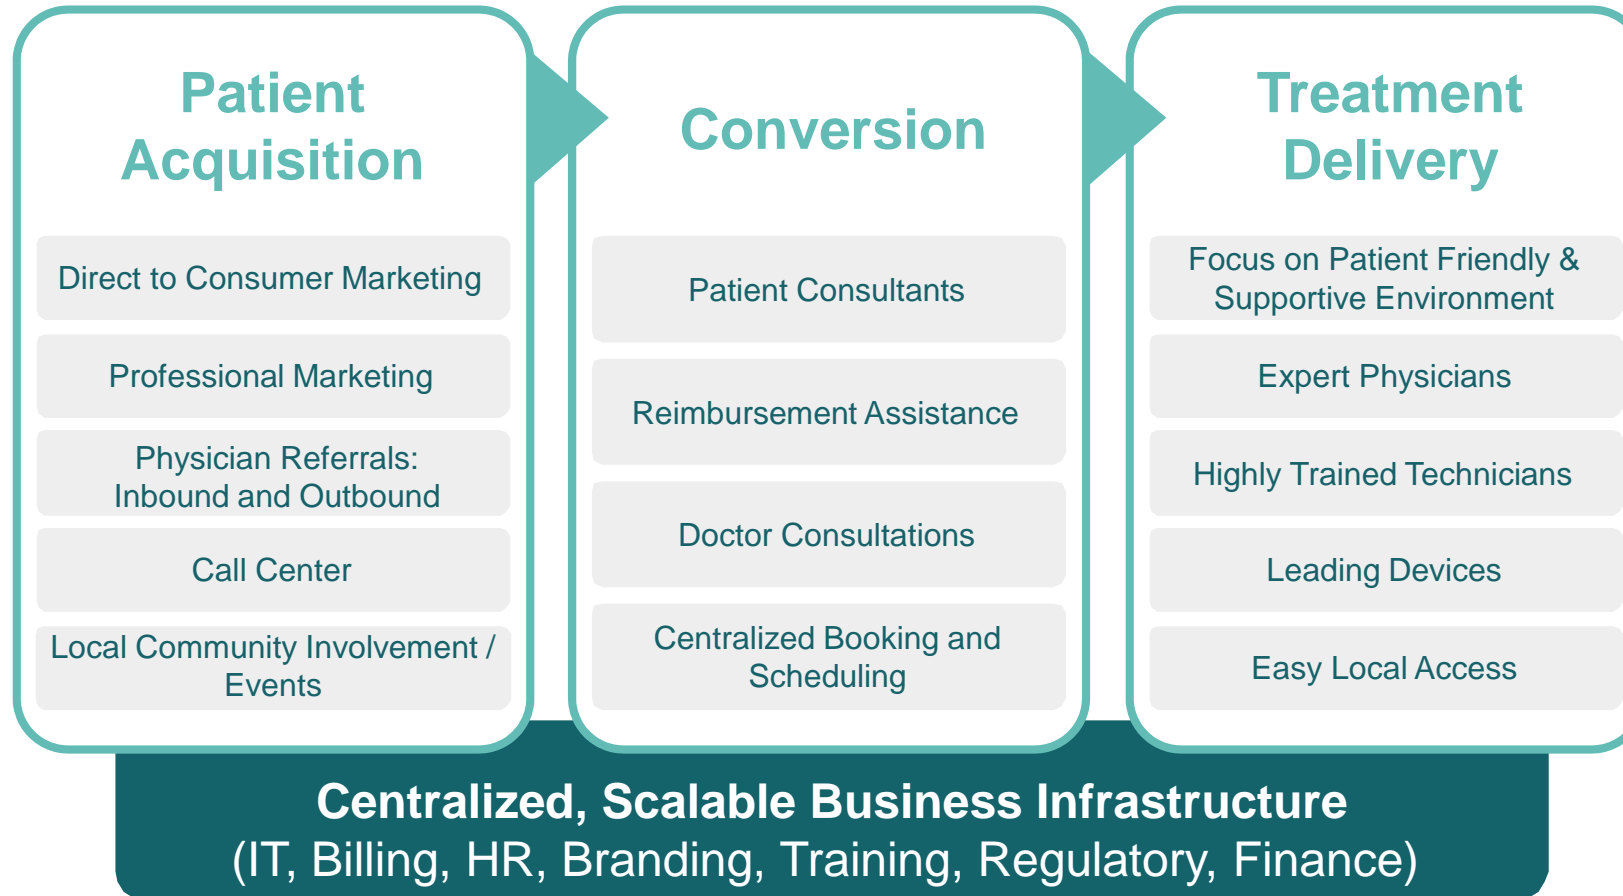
Patient Acquisition

Direct to Consumer Marketing

Professional Marketing

Physician Referrals: Inbound and Outbound

Call Center

Local Community Involvement / Events

Conversion

Patient Consultants

Reimbursement Assistance

Doctor Consultations

Centralized Booking and Scheduling

Treatment Delivery

Focus on Patient Friendly & Supportive Environment

Expert Physicians

Highly Trained Technicians

Leading Devices

Easy Local Access

Centralized, Scalable Business Infrastructure
(IT, Billing, HR, Branding, Training, Regulatory, Finance)